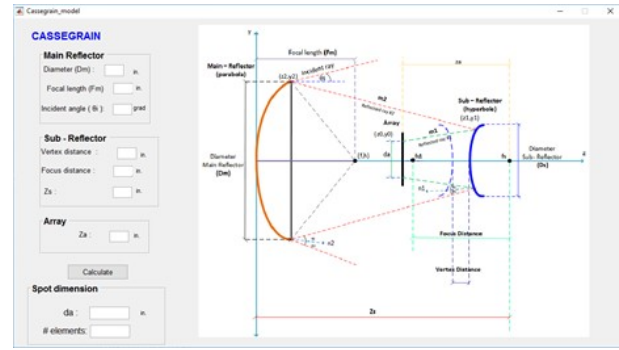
Cassegrain_model

CASSEGRAIN

Main Reflector
Diameter (Dm) : in.
Focal length (Fm) in.
Incident angle ( fi ) : grad

Sub - Reflector
Vertex distance : in.
Focus distance : in.
Zs : in.

Array
Za : in.

Calculate

Spot dimension
da : in.
# elements:

Focal length (Fm)
Main - Reflector (parabola)
(z2,y2)
Incident ray
fi
m2
Array
(z0,y0)
m3
Sub - Reflector (hyperbole)
(z3,y3)
za
Diameter Main Reflector (Dm)
(f,h)
da
fd
fs
Diameter Sub - Reflector (Ds)
Focus Distance
Vertex Distance
Zs
y
z